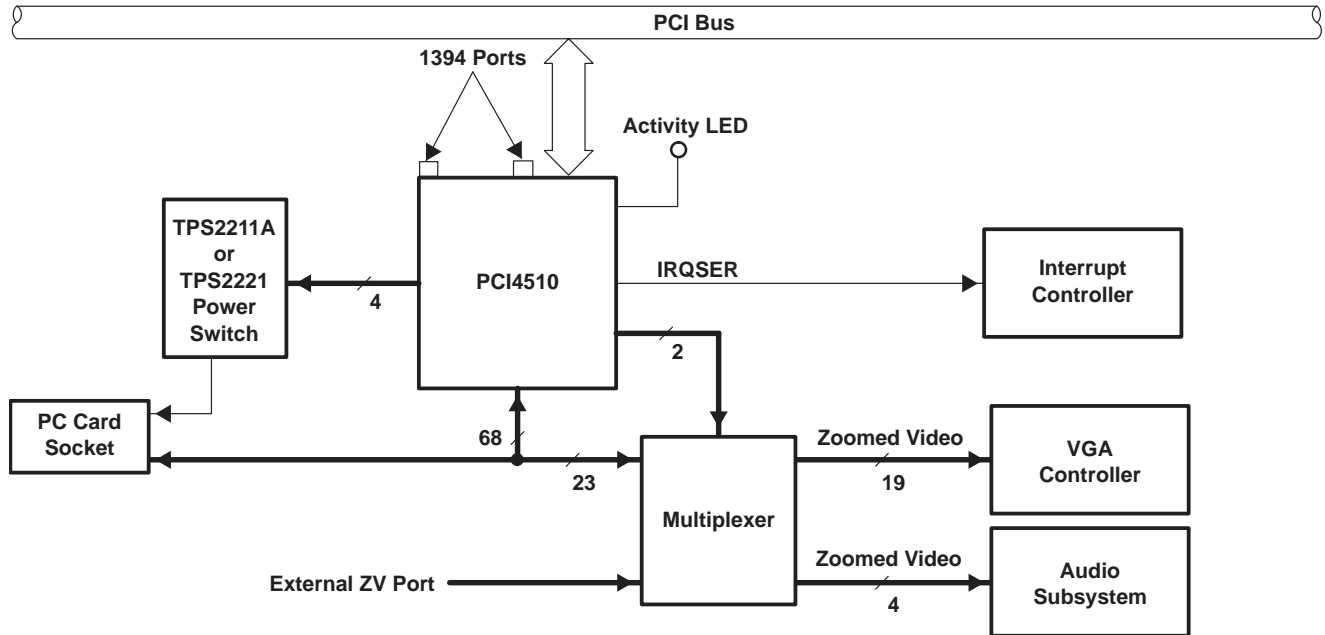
PCI Bus

1394 Ports

Activity LED

TPS2211A or TPS2221 Power Switch

4

PCI4510

IRQSER

Interrupt Controller

2

PC Card Socket

68

23

Multiplexer

Zoomed Video

19

VGA Controller

External ZV Port

Zoomed Video

4

Audio Subsystem